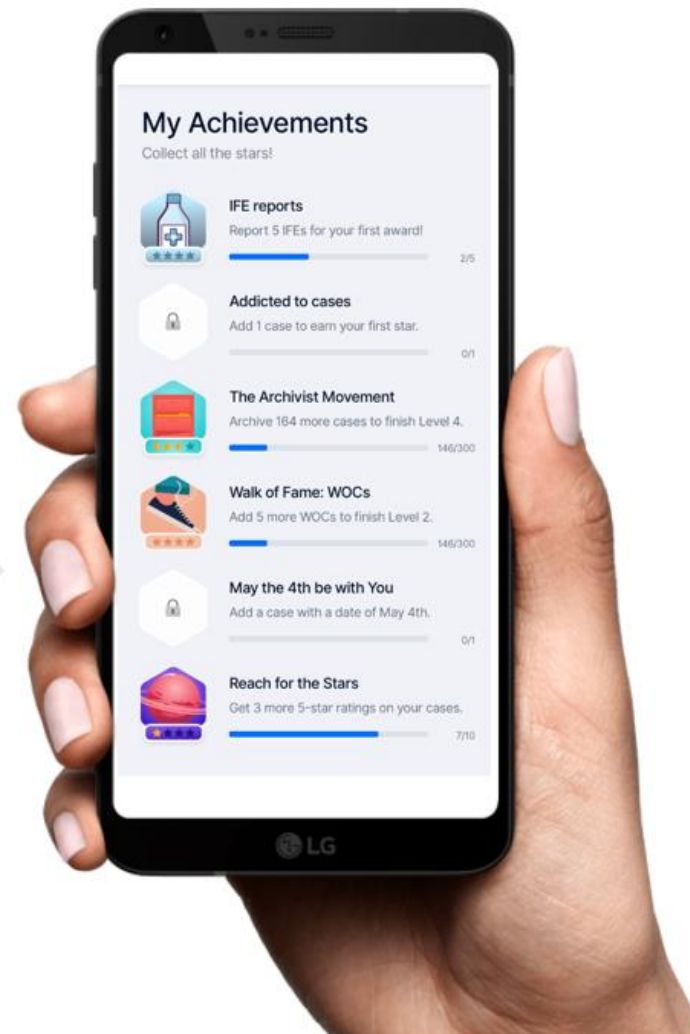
My Achievements
Collect all the stars!

IFE reports
Report 5 IFEs for your first award!
2/5

Addicted to cases
Add 1 case to earn your first star.
0/1

The Archivist Movement
Archive 164 more cases to finish Level 4.
146/300

Walk of Fame: WOCs
Add 5 more WOCs to finish Level 2.
146/300

May the 4th be with You
Add a case with a date of May 4th.
0/1

Reach for the Stars
Get 3 more 5-star ratings on your cases.
7/10

LG